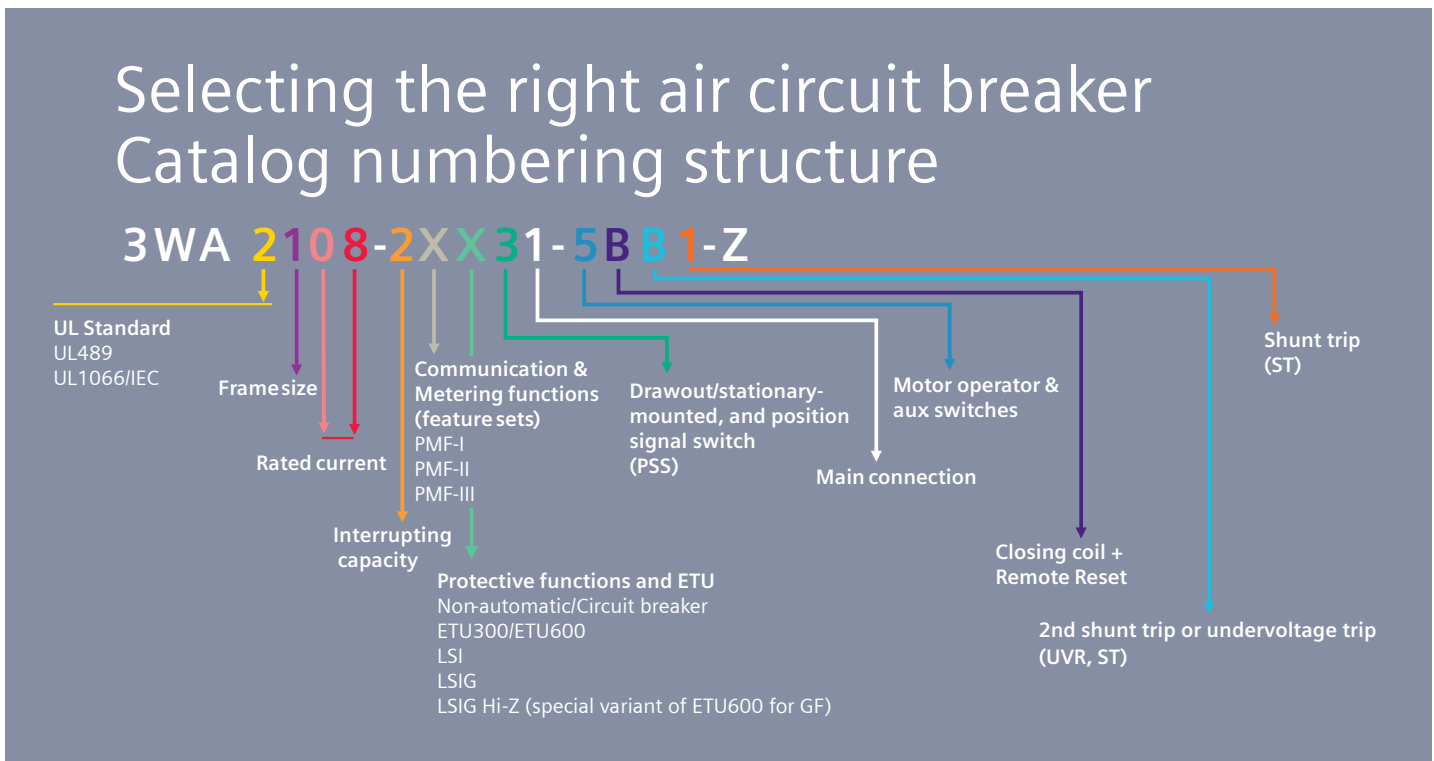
Selecting the right air circuit breaker
Catalog numbering structure

3WA 2108-2XX31-5BB1-Z

UL Standard
UL489
UL1066/IEC

Frame size

Rated current

Interrupting capacity

Communication & Metering functions (feature sets)
PMF-I
PMF-II
PMF-III

Protective functions and ETU
Non-automatic/Circuit breaker
ETU300/ETU600
LSI
LSIG
LSIG Hi-Z (special variant of ETU600 for GF)

Drawout/stationary-mounted, and position signal switch (PSS)

Main connection

Motor operator & aux switches

Closing coil + Remote Reset

2nd shunt trip or undervoltage trip (UVR, ST)

Shunt trip (ST)